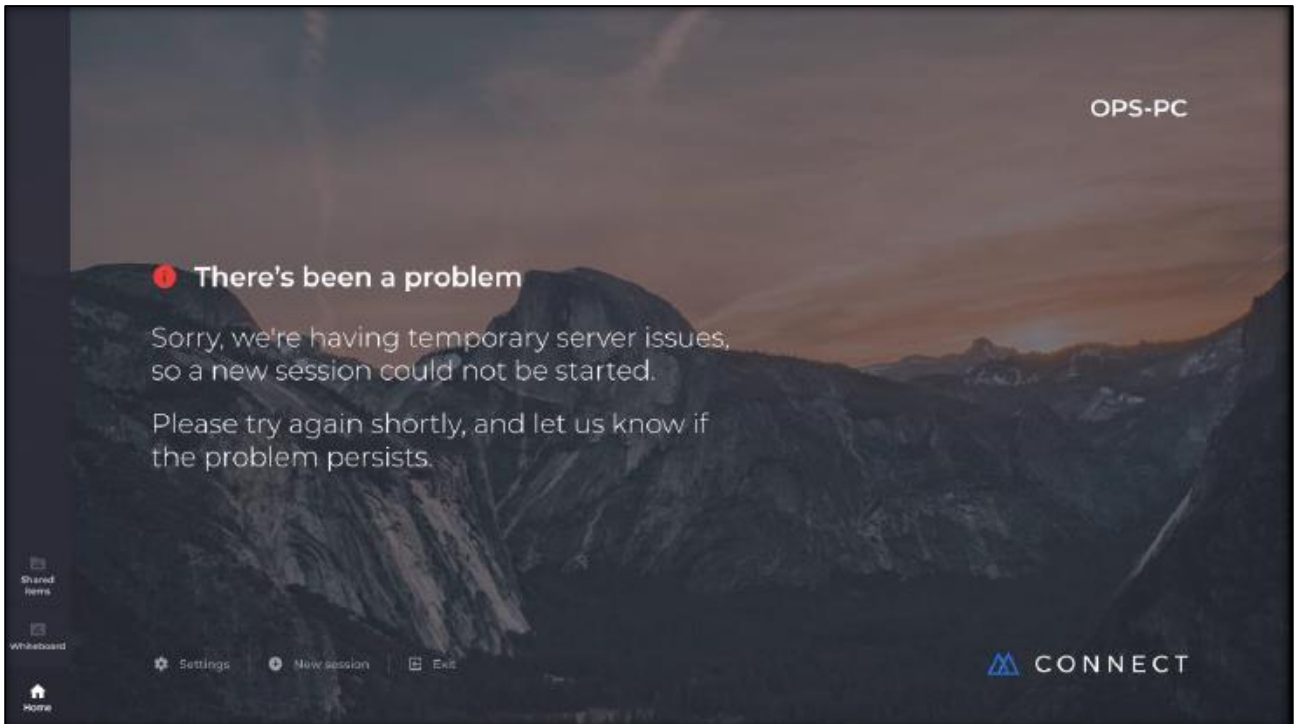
OPS-PC

There's been a problem

Sorry, we're having temporary server issues, so a new session could not be started.

Please try again shortly, and let us know if the problem persists.

Shared Items

Whiteboard

Home

Settings

New session

Exit

CONNECT